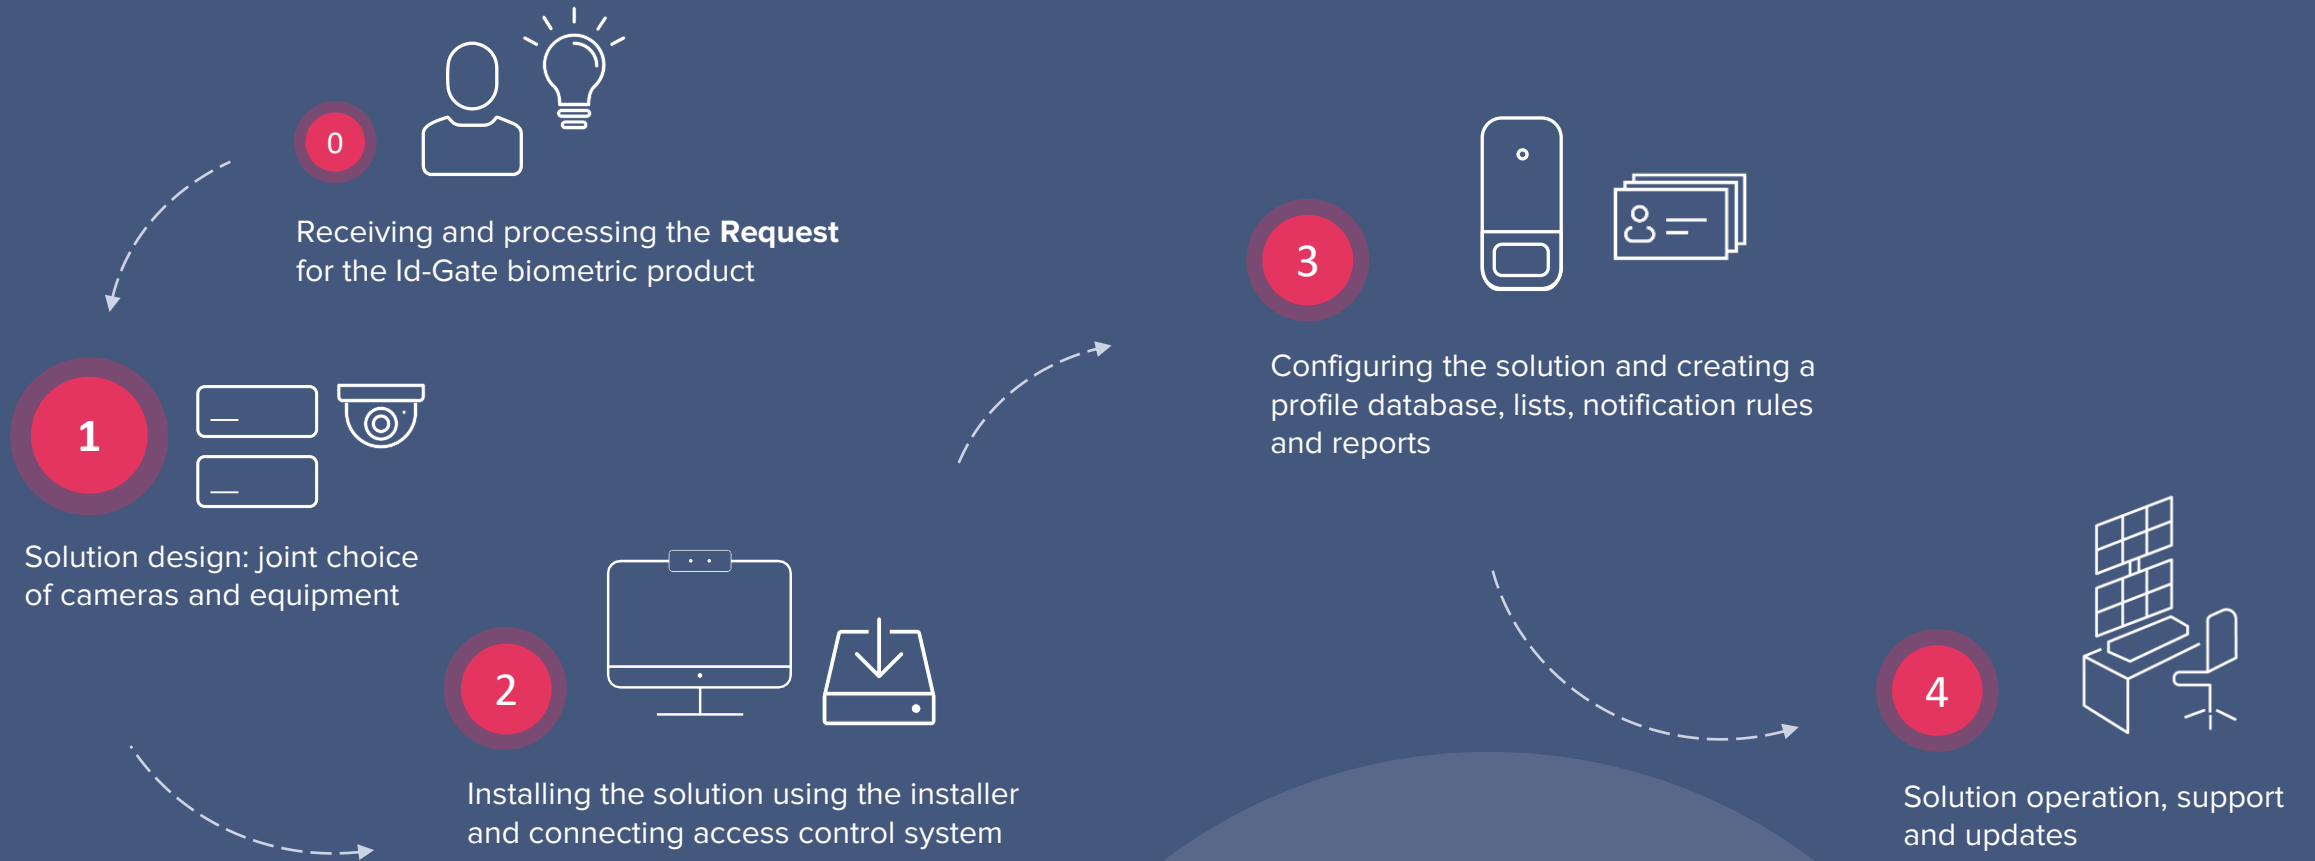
0

Receiving and processing the **Request** for the Id-Gate biometric product

1

Solution design: joint choice of cameras and equipment

2

Installing the solution using the installer and connecting access control system

3

Configuring the solution and creating a profile database, lists, notification rules and reports

4

Solution operation, support and updates